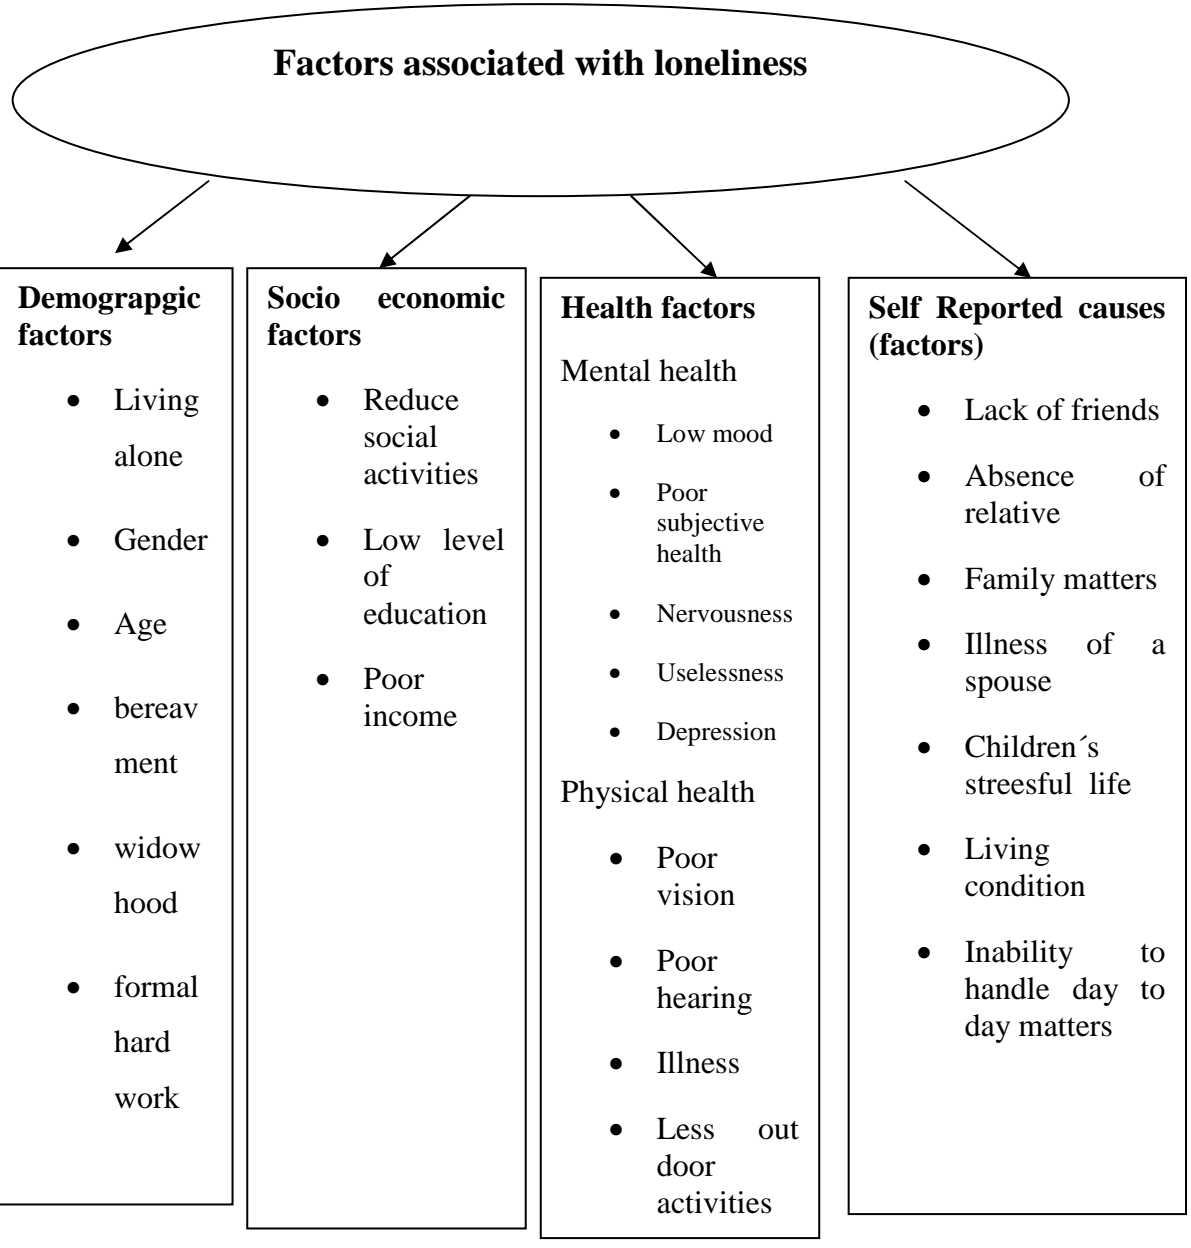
Factors associated with loneliness

Demograpgic factors

- Living alone
- Gender
- Age
- bereavment
- widow hood
- formal hard work

Socio economic factors

- Reduce social activities
- Low level of education
- Poor income

Health factors

Mental health

- Low mood
- Poor subjective health
- Nervousness
- Uselessness
- Depression

Physical health

- Poor vision
- Poor hearing
- Illness
- Less out door activities

Self Reported causes (factors)

- Lack of friends
- Absence of relative
- Family matters
- Illness of a spouse
- Children´s streesful life
- Living condition
- Inability to handle day to day matters